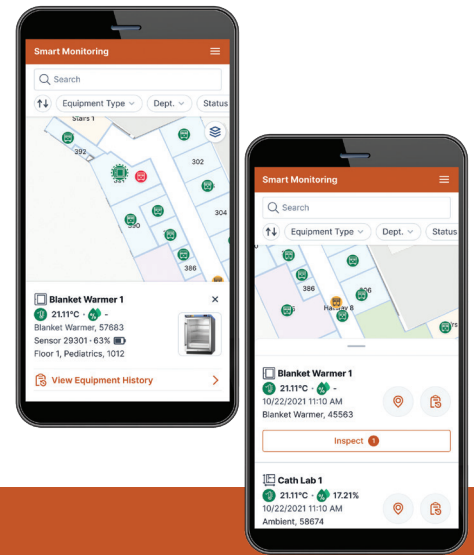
Smart Monitoring

Search

Equipment Type

Dept.

Status

Stairs 1

392

302

304

390

386

Blanket Warmer 1

21.11°C · -

Blanket Warmer, 57683

Sensor 29301 · 63%

Floor 1, Pediatrics, 1012

View Equipment History

Smart Monitoring

Search

Equipment Type

Dept.

Status

386

306

Hallway B

Blanket Warmer 1

21.11°C · -

10/22/2021 11:10 AM

Blanket Warmer, 45563

Inspect 1

Cath Lab 1

21.11°C · 17.21%

10/22/2021 11:10 AM

Ambient, 58674